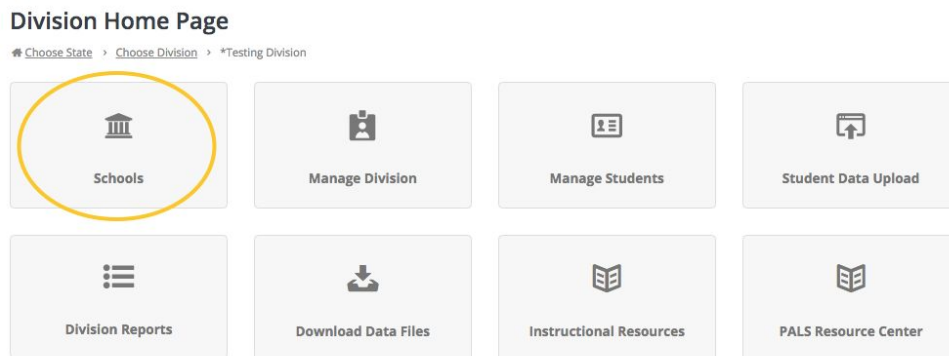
Division Home Page

Choose State › Choose Division › *Testing Division

Schools

Manage Division

Manage Students

Student Data Upload

Division Reports

Download Data Files

Instructional Resources

PALS Resource Center